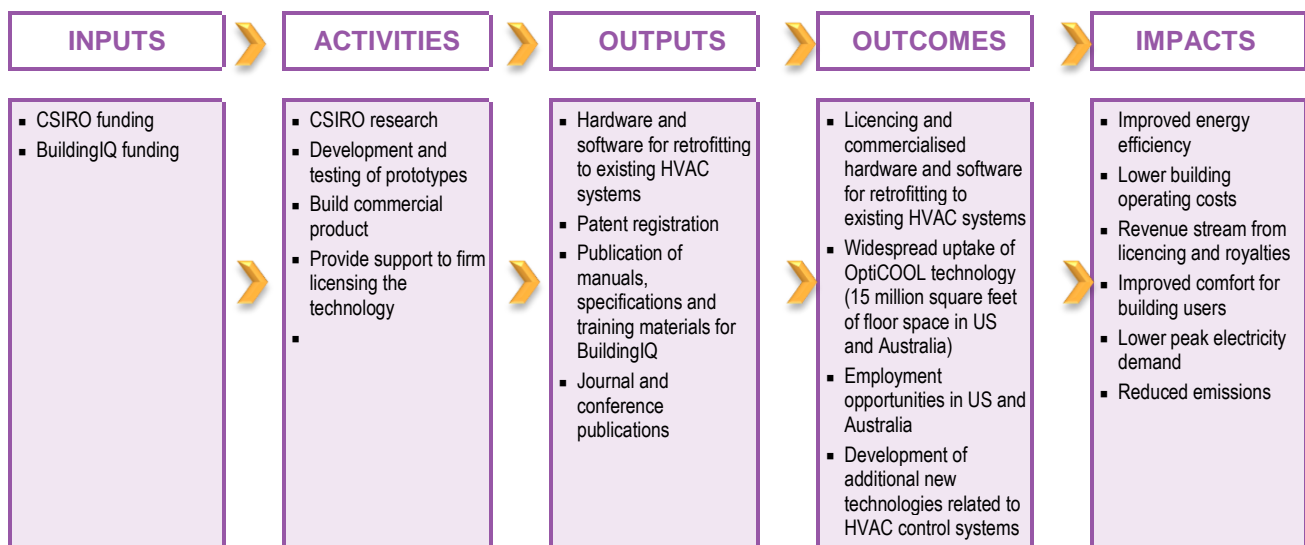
INPUTS

ACTIVITIES

OUTPUTS

OUTCOMES

IMPACTS

- CSIRO funding
- BuildingIQ funding

- CSIRO research
- Development and testing of prototypes
- Build commercial product
- Provide support to firm licensing the technology
-

- Hardware and software for retrofitting to existing HVAC systems
- Patent registration
- Publication of manuals, specifications and training materials for BuildingIQ
- Journal and conference publications

- Licencing and commercialised hardware and software for retrofitting to existing HVAC systems
- Widespread uptake of OptiCOOL technology (15 million square feet of floor space in US and Australia)
- Employment opportunities in US and Australia
- Development of additional new technologies related to HVAC control systems

- Improved energy efficiency
- Lower building operating costs
- Revenue stream from licencing and royalties
- Improved comfort for building users
- Lower peak electricity demand
- Reduced emissions